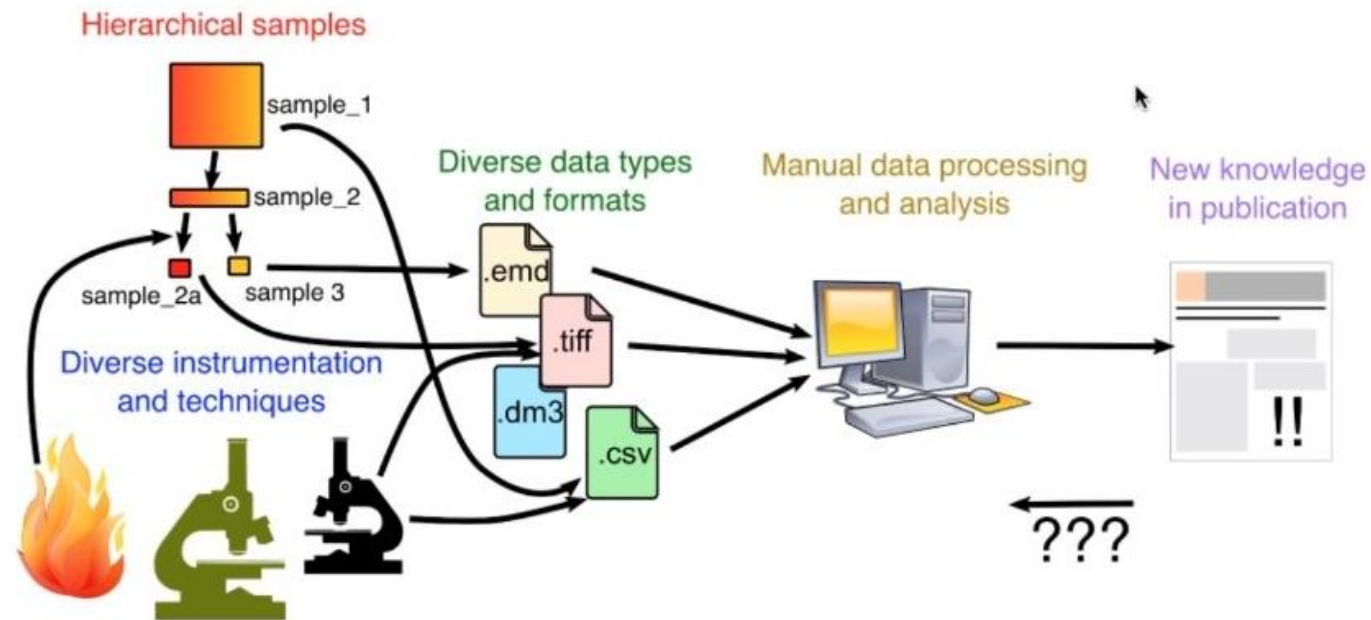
Hierarchical samples

sample_1

sample_2

sample_2a

sample 3

Diverse instrumentation and techniques

Diverse data types and formats

.emd

.tiff

.dm3

.csv

Manual data processing and analysis

New knowledge in publication

!!

???